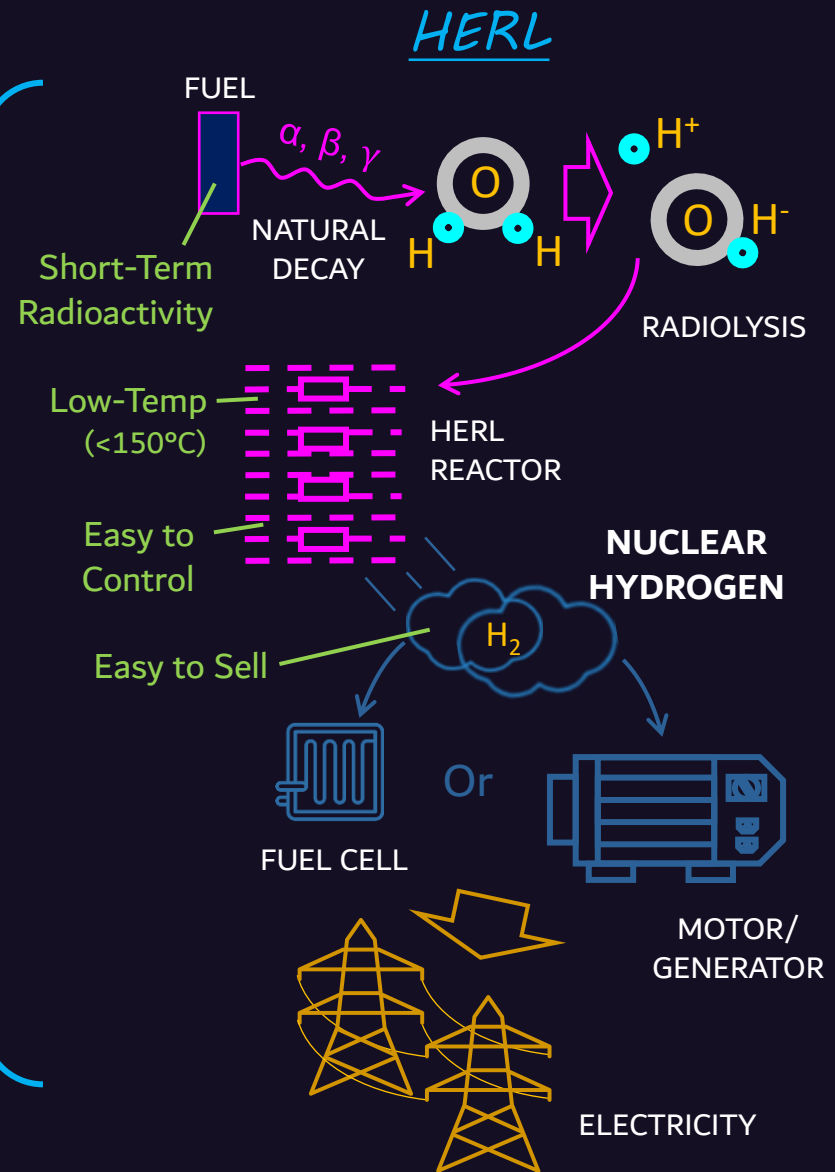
HERL

FUEL

$\alpha, \beta, \gamma$

Short-Term Radioactivity

NATURAL DECAY

O

H H

$H^+$

O $H^-$

RADIOLYSIS

Low-Temp (<150°C)

HERL REACTOR

Easy to Control

NUCLEAR HYDROGEN

Easy to Sell

$H_2$

Or

FUEL CELL

MOTOR/ GENERATOR

ELECTRICITY